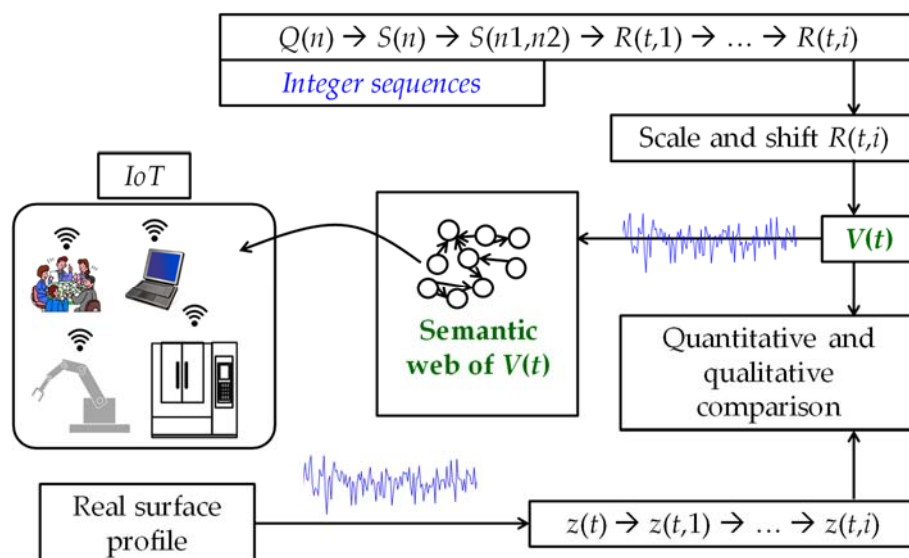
$Q(n) \rightarrow S(n) \rightarrow S(n1,n2) \rightarrow R(t,1) \rightarrow \ldots \rightarrow R(t,i)$

*Integer sequences*

Scale and shift $R(t,i)$

*IoT*

$V(t)$

Semantic web of $V(t)$

Quantitative and qualitative comparison

Real surface profile

$z(t) \rightarrow z(t,1) \rightarrow \ldots \rightarrow z(t,i)$